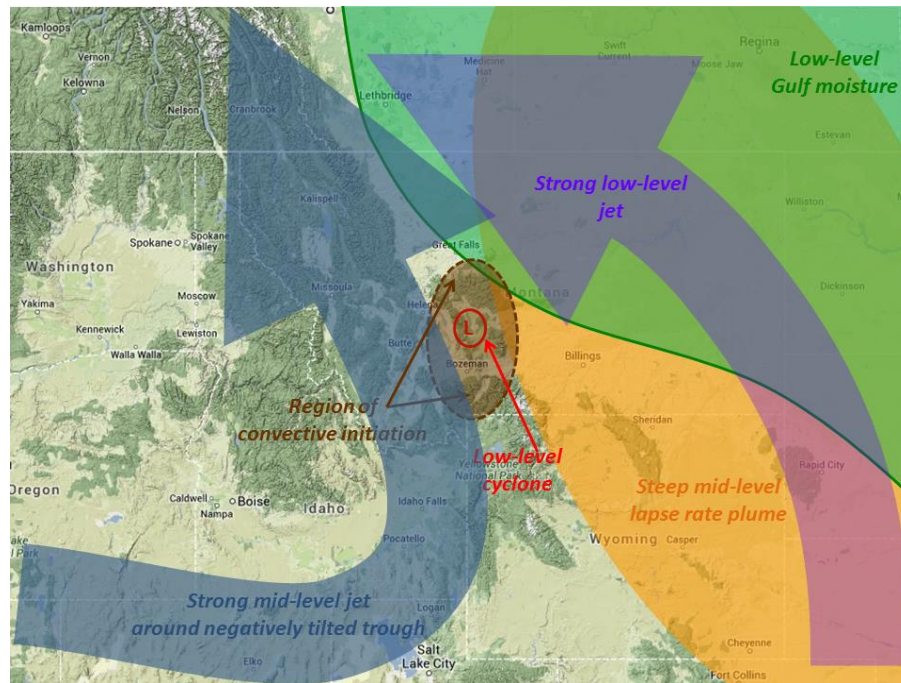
Kamloops
Vernon
Kelowna
Nelson
Cranbrook
Lethbridge
Medicine Hat
Swift Current
Moose Jaw
Regina
Low-level Gulf moisture
Estevan
Strong low-level jet
Williston
Kalispell
Spokane
Spokane Valley
Washington
Great Falls
Montana
Dickinson
Yakima
Moscow
Missoula
Helena
Kennewick
Lewiston
L
Walla Walla
Butte
Bozeman
Billings
Region of convective initiation
Sheridan
Low-level cyclone
Rapid City
Yellowstone National Park
Oregon
Caldwell
Boise
Nampa
Idaho
Idaho Falls
Steep mid-level lapse rate plume
Pocatello
Wyoming
Casper
Strong mid-level jet around negatively tilted trough
Logan
Cheyenne
Elko
Salt Lake City
Fort Collins